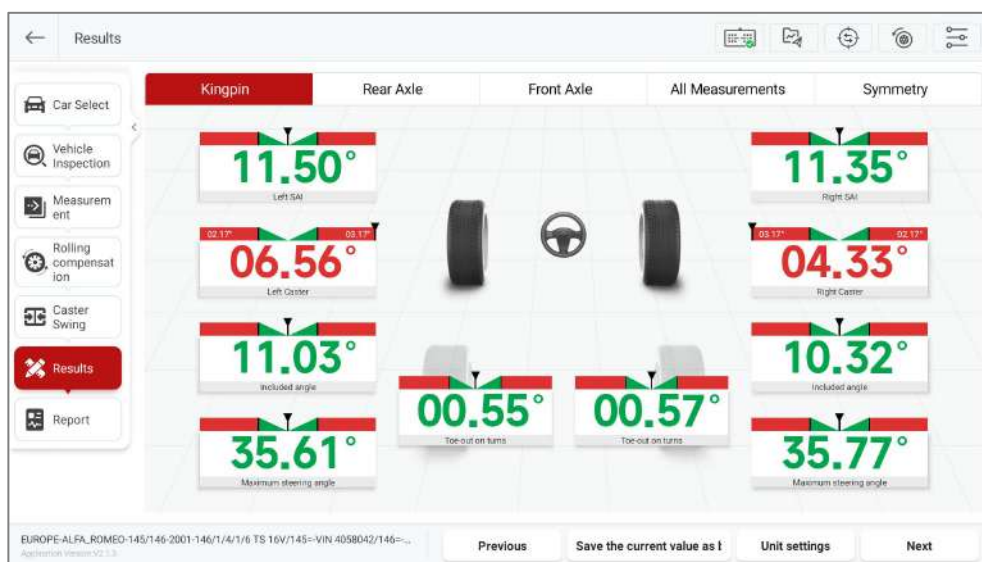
Results

Car Select

Vehicle Inspection

Measurement

Rolling compensation

Caster Swing

Results

Report

| Kingpin | Rear Axle | Front Axle | All Measurements | Symmetry |
|---|---|---|---|---|

11.50°
Left SAI

11.35°
Right SAI

02.17° 03.17°
06.56°
Left Caster

03.17° 02.17°
04.33°
Right Caster

11.03°
Included angle

10.32°
Included angle

00.55°
Toe-out on turns

00.57°
Toe-out on turns

35.61°
Maximum steering angle

35.77°
Maximum steering angle

EUROPE-ALFA_ROMEO-145/146-2001-146/1/4/1/6 TS 16V/145=-VIN 4058042/146=-...
Application Version:V2.1.3

Previous

Save the current value as t

Unit settings

Next